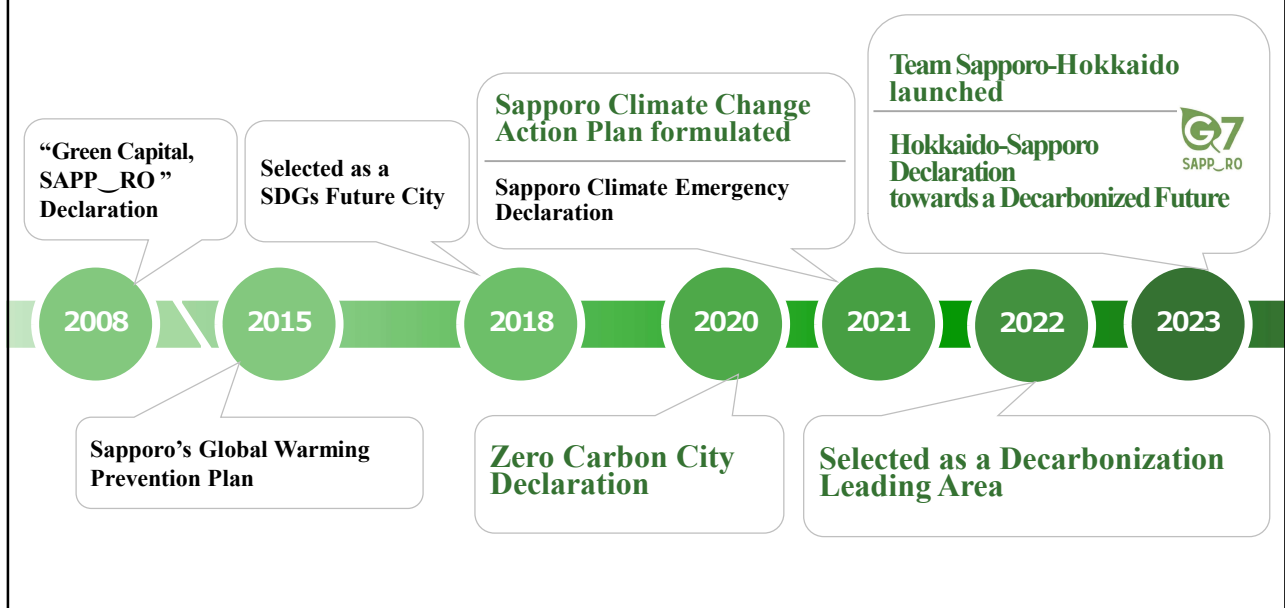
“Green Capital, SAPP‿RO ” Declaration

Selected as a SDGs Future City

Sapporo Climate Change Action Plan formulated

Sapporo Climate Emergency Declaration

Team Sapporo-Hokkaido launched

Hokkaido-Sapporo Declaration towards a Decarbonized Future

G7 SAPP_RO

2008

2015

2018

2020

2021

2022

2023

Sapporo’s Global Warming Prevention Plan

Zero Carbon City Declaration

Selected as a Decarbonization Leading Area